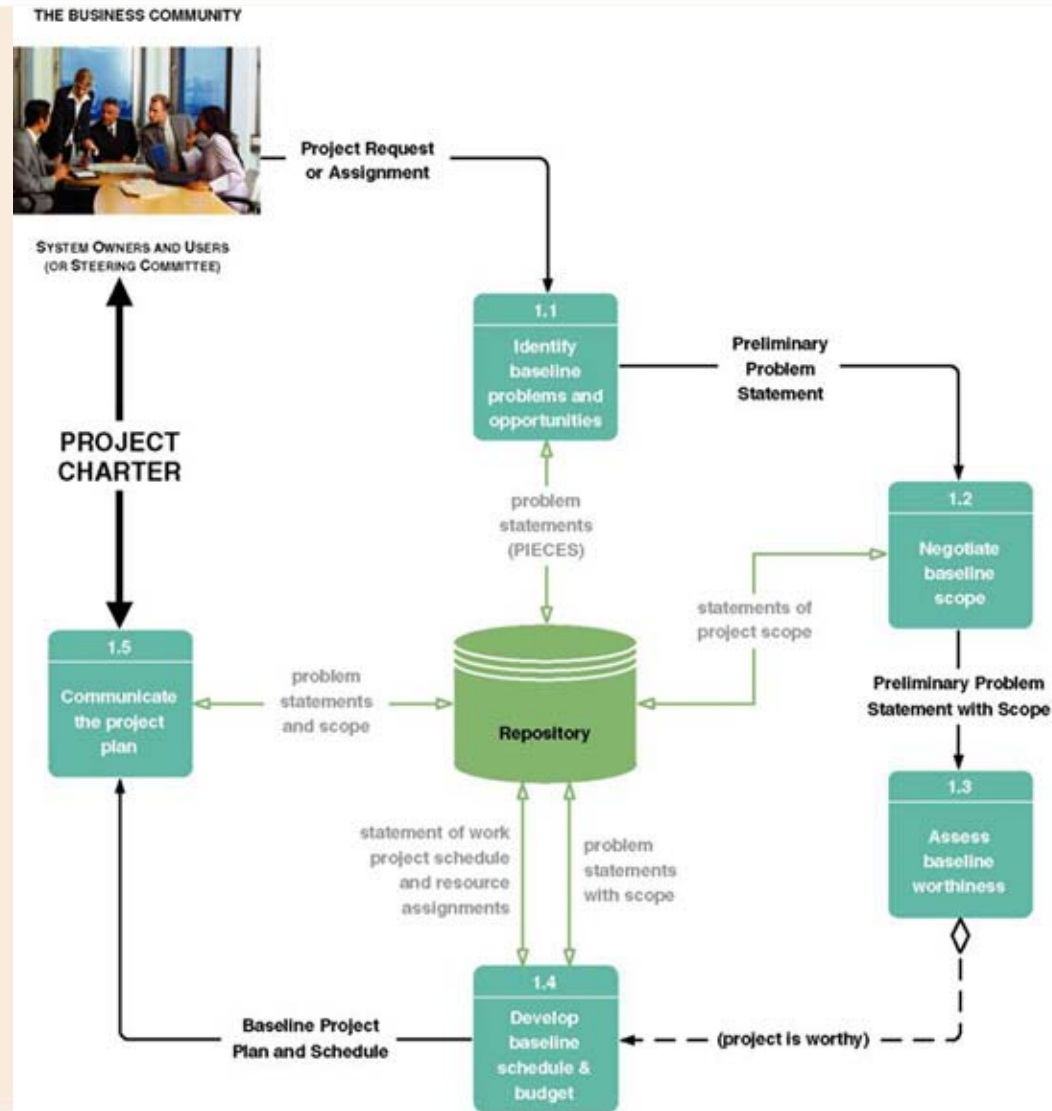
THE BUSINESS COMMUNITY

SYSTEM OWNERS AND USERS (OR STEERING COMMITTEE)

Project Request or Assignment

1.1
Identify baseline problems and opportunities

Preliminary Problem Statement

PROJECT CHARTER

problem statements (PIECES)

1.2
Negotiate baseline scope

statements of project scope

1.5
Communicate the project plan

problem statements and scope

Repository

Preliminary Problem Statement with Scope

1.3
Assess baseline worthiness

statement of work project schedule and resource assignments

problem statements with scope

Baseline Project Plan and Schedule

1.4
Develop baseline schedule & budget

(project is worthy)